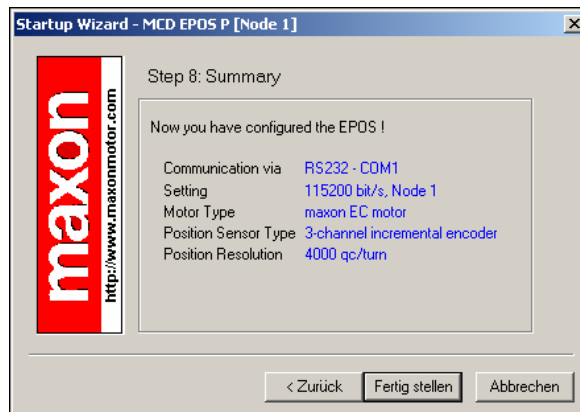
Startup Wizard - MCD EPOS P [Node 1]

maxon

http://www.maxonmotor.com

Step 8: Summary

Now you have configured the EPOS !

| | |
|---|---|
| Communication via | RS232 - COM1 |
| Setting | 115200 bit/s, Node 1 |
| Motor Type | maxon EC motor |
| Position Sensor Type | 3-channel incremental encoder |
| Position Resolution | 4000 qc/turn |

< Zurück

Fertig stellen

Abbrechen